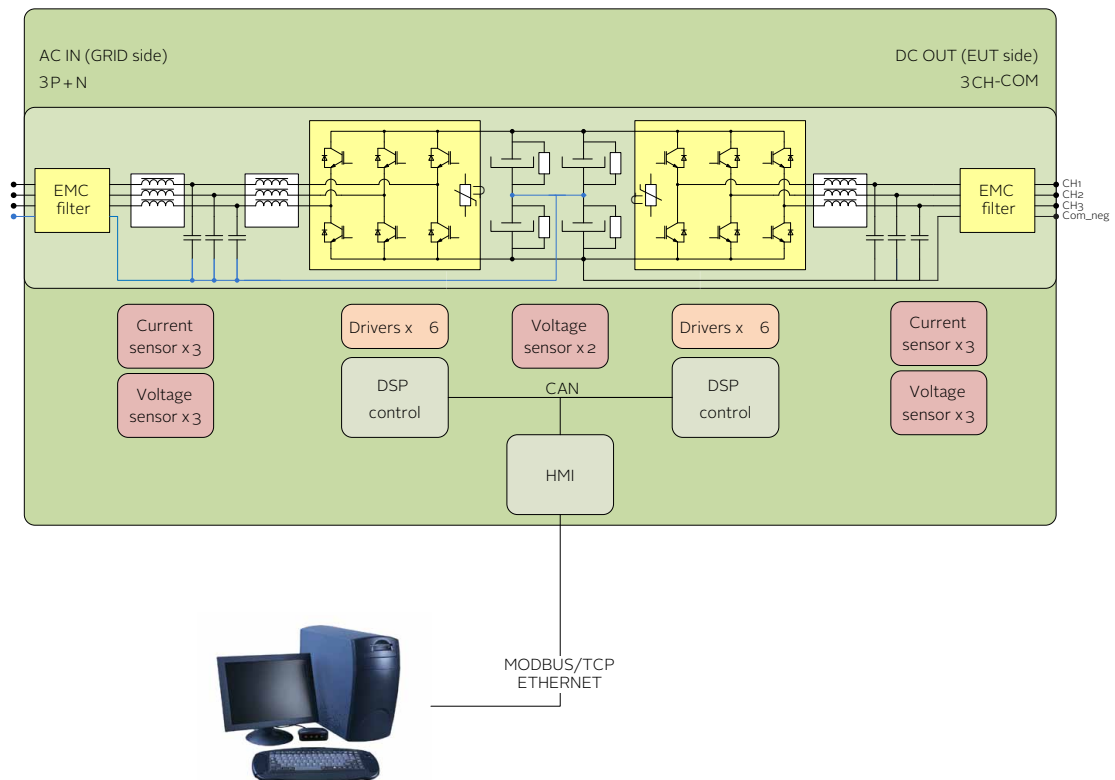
AC IN (GRID side)
3P+N

DC OUT (EUT side)
3CH-COM

EMC filter

EMC filter

CH1
CH2
CH3
Com_neg

Current sensor x3

Voltage sensor x3

Drivers x 6

DSP control

Voltage sensor x2

CAN

Drivers x 6

DSP control

Current sensor x3

Voltage sensor x3

HMI

MODBUS/TCP
ETHERNET